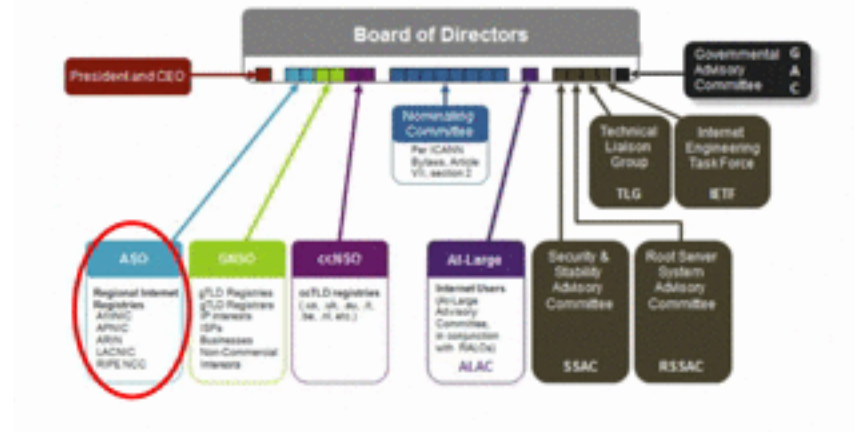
Board of Directors

President and CEO

Governmental Advisory Committee

G
A
C

Nominating Committee

Per ICANN Bylaws, Article VII, section 2

Technical Liaison Group

TLG

Internet Engineering Task Force

IETF

ASO

Regional Internet Registries
AfriNIC
APNIC
ARIN
LACNIC
RIPE NCC

GNSO

gTLD Registries
gTLD Registrars
IP Interests
ISPs
Businesses
Non-Commercial Interests

ccNSO

ccTLD registries (.us, .uk, .au, .it, .be, .nl, etc.)

At-Large

Internet Users
(At-Large Advisory Committee, in conjunction with RALOs)

ALAC

Security & Stability Advisory Committee

SSAC

Root Server System Advisory Committee

RSSAC